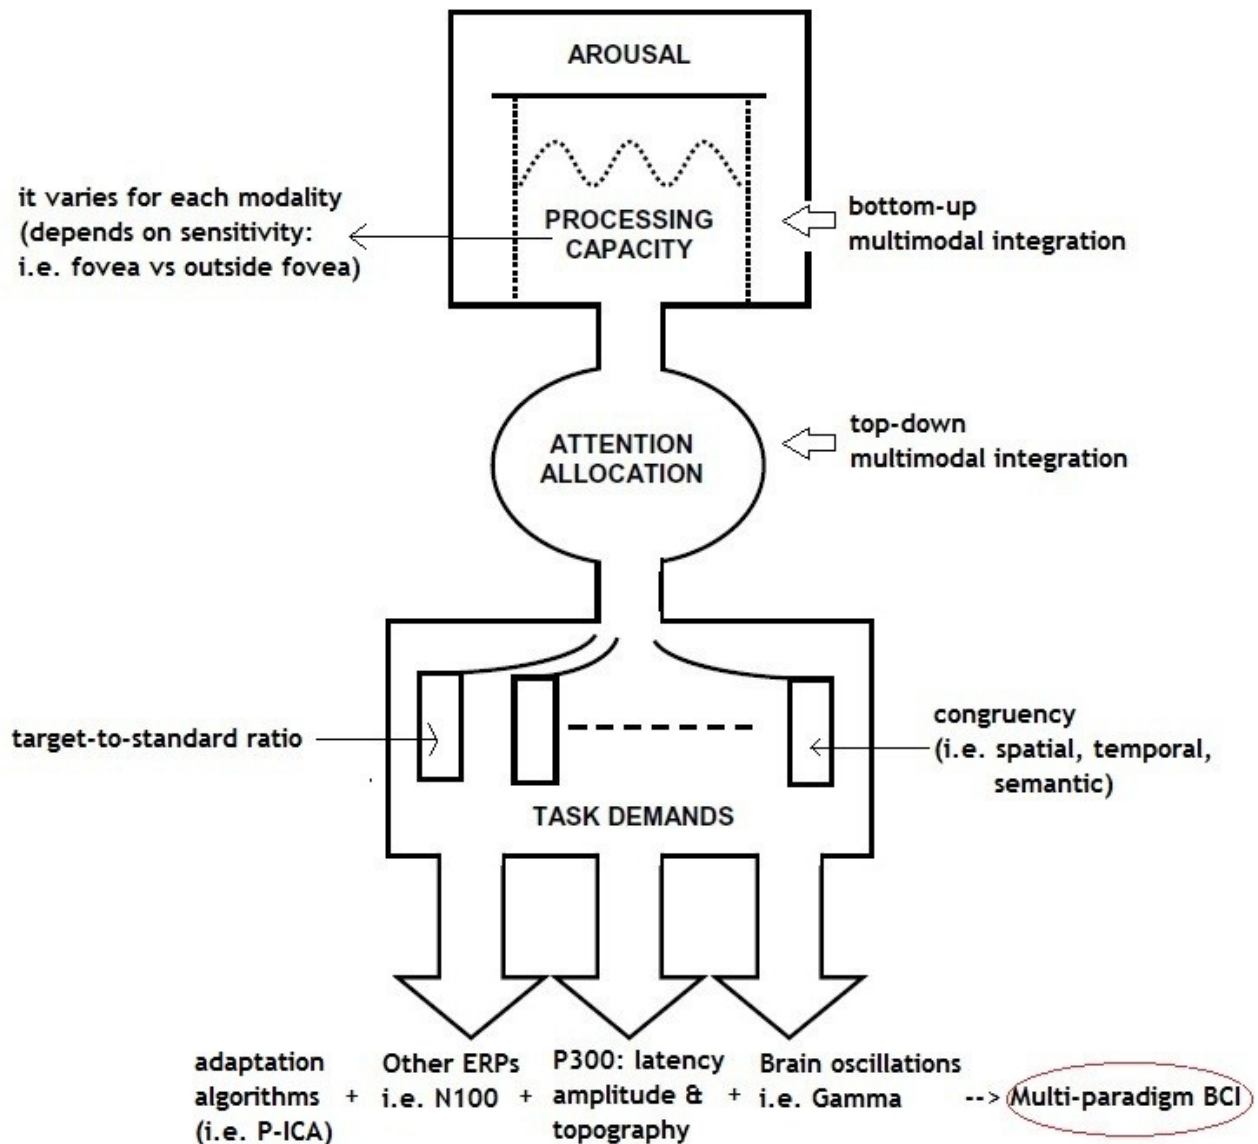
AROUSAL

it varies for each modality (depends on sensitivity: i.e. fovea vs outside fovea)

PROCESSING CAPACITY

bottom-up multimodal integration

ATTENTION ALLOCATION

top-down multimodal integration

target-to-standard ratio

congruency (i.e. spatial, temporal, semantic)

TASK DEMANDS

adaptation algorithms (i.e. P-ICA) + Other ERPs i.e. N100 + P300: latency amplitude & topography + Brain oscillations i.e. Gamma --> Multi-paradigm BCI